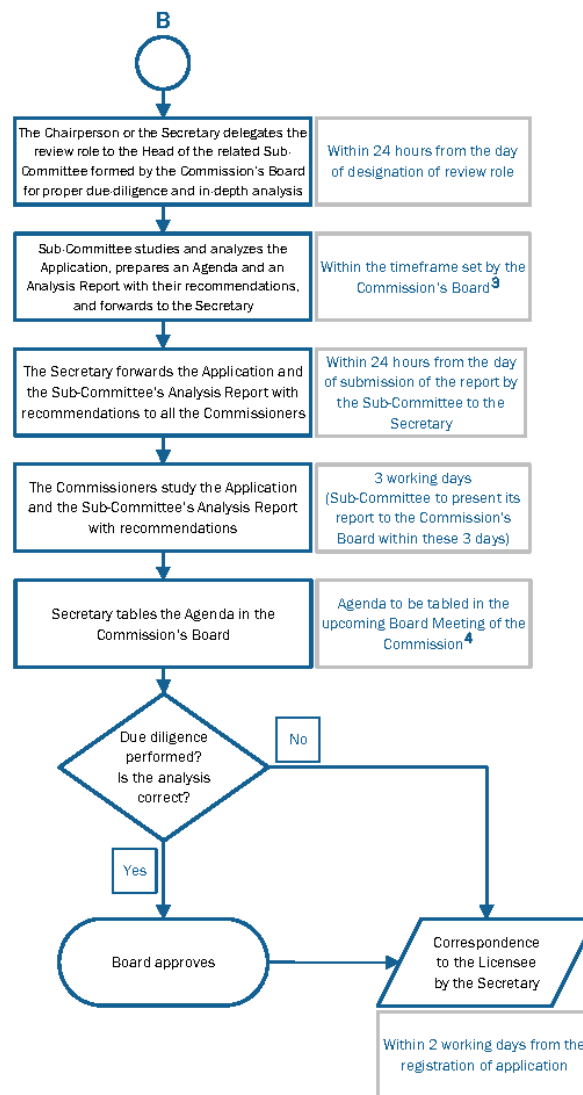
B

The Chairperson or the Secretary delegates the review role to the Head of the related Sub-Committee formed by the Commission's Board for proper due-diligence and in-depth analysis

Within 24 hours from the day of designation of review role

Sub-Committee studies and analyzes the Application, prepares an Agenda and an Analysis Report with their recommendations, and forwards to the Secretary

Within the timeframe set by the Commission's Board$^{3}$

The Secretary forwards the Application and the Sub-Committee's Analysis Report with recommendations to all the Commissioners

Within 24 hours from the day of submission of the report by the Sub-Committee to the Secretary

The Commissioners study the Application and the Sub-Committee's Analysis Report with recommendations

3 working days (Sub-Committee to present its report to the Commission's Board within these 3 days)

Secretary tables the Agenda in the Commission's Board

Agenda to be tabled in the upcoming Board Meeting of the Commission$^{4}$

Due diligence performed? Is the analysis correct?

No

Yes

Board approves

Correspondence to the Licensee by the Secretary

Within 2 working days from the registration of application